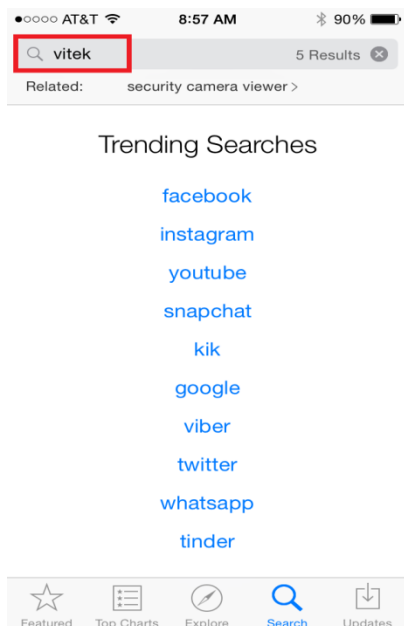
●○○○○ AT&T 8:57 AM 90%

vitek 5 Results

Related: security camera viewer >

Trending Searches

facebook

instagram

youtube

snapchat

kik

google

viber

twitter

whatsapp

tinder

Featured Top Charts Explore Search Updates